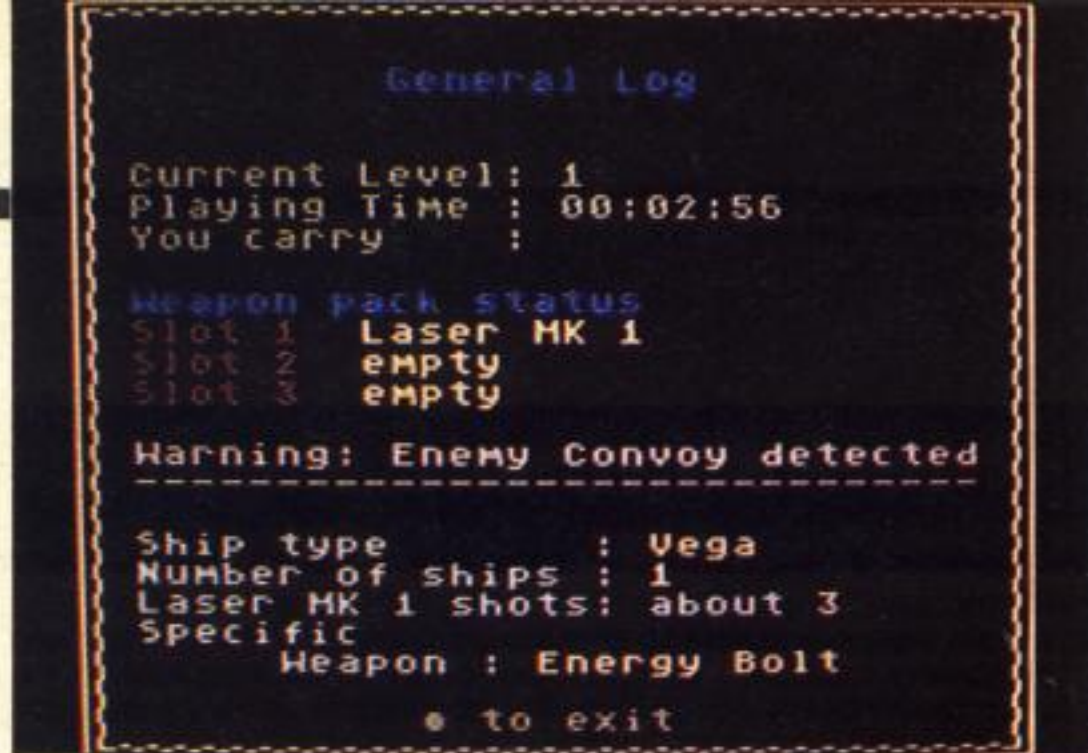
General Log

Current Level: 1
Playing Time : 00:02:56
You carry :

Weapon pack status
Slot 1 Laser MK 1
Slot 2 empty
Slot 3 empty

Warning: Enemy Convoy detected
------------------------------

Ship type : Vega
Number of ships : 1
Laser MK 1 shots: about 3
Specific
Weapon : Energy Bolt

● to exit